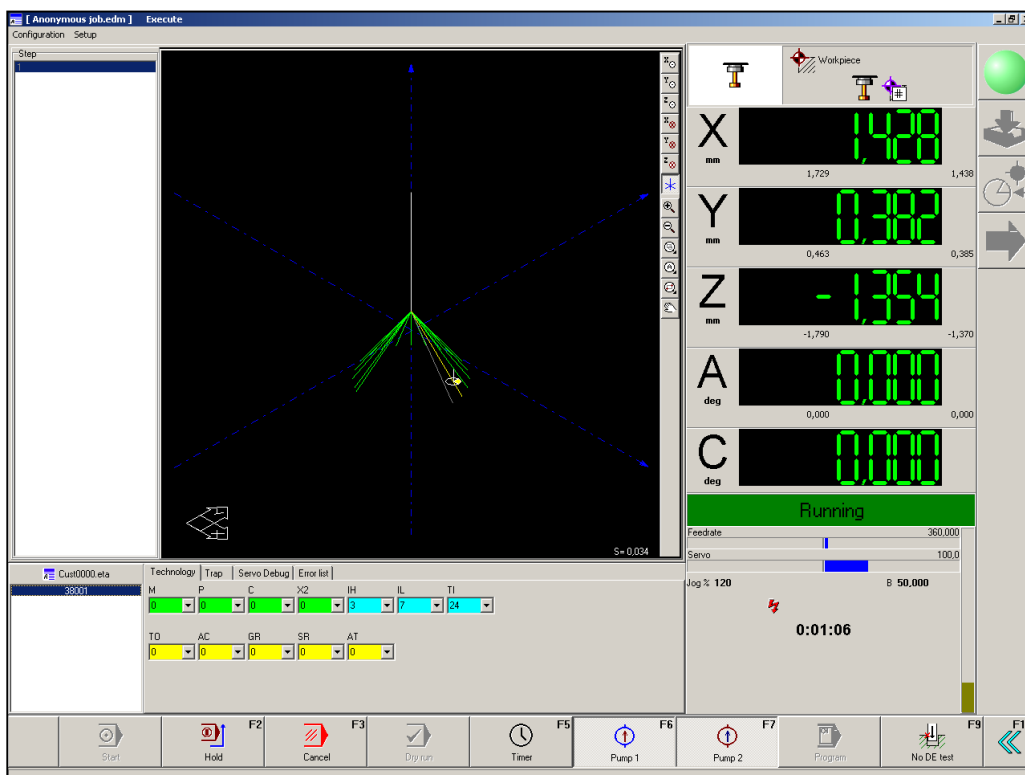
[ Anonymous job.edm ] Execute
Configuration Setup
Step
1

S= 0,034

Workpiece

X
mm
1,428
1,729 1,438

Y
mm
0,382
0,463 0,385

Z
mm
-1,354
-1,790 -1,370

A
deg
0,000
0,000 0,000

C
deg
0,000
0,000 0,000

Running
Feedrate 360,000
Servo 100,0
Jog % 120 B 50,000
0:01:06

Cust0000.eta
38001

Technology Trap Servo Debug Error list

| M | P | C | X2 | IH | IL | TI |
|---|---|---|---|---|---|---|
| 0 | 0 | 0 | 0 | 3 | 7 | 24 |

| TO | AC | GR | SR | AT |
|---|---|---|---|---|
| 0 | 0 | 0 | 0 | 0 |

Start
F2 Hold
F3 Cancel
Dry run
F5 Timer
F6 Pump 1
F7 Pump 2
Program
F9 No DE test
F1